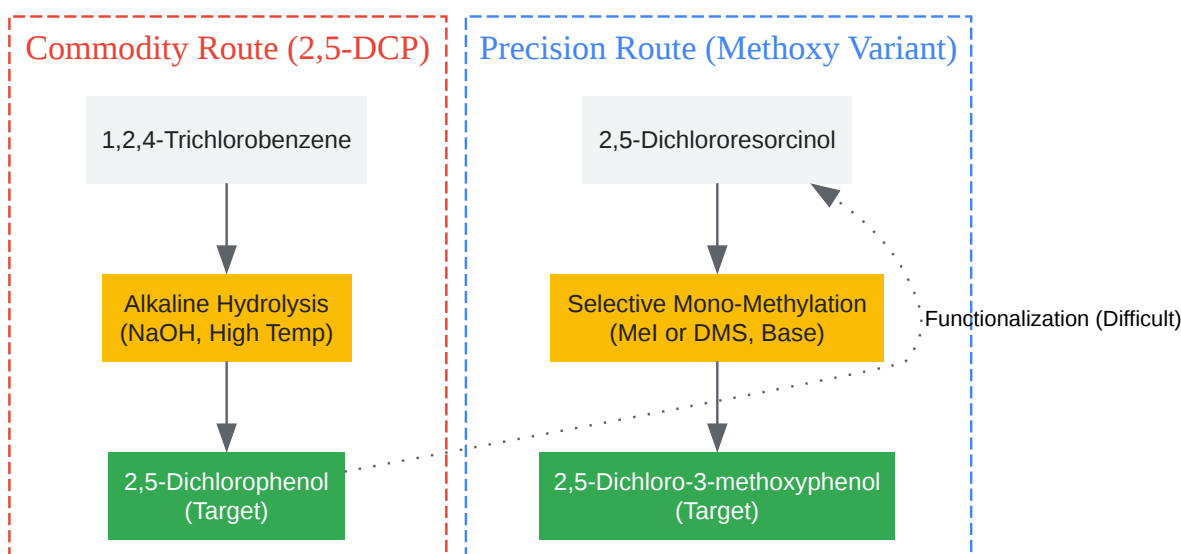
Commodity Route (2,5-DCP)

1,2,4-Trichlorobenzene

Alkaline Hydrolysis (NaOH, High Temp)

2,5-Dichlorophenol (Target)

Precision Route (Methoxy Variant)

2,5-Dichlororesorcinol

Selective Mono-Methylation (MeI or DMS, Base)

2,5-Dichloro-3-methoxyphenol (Target)

Functionalization (Difficult)